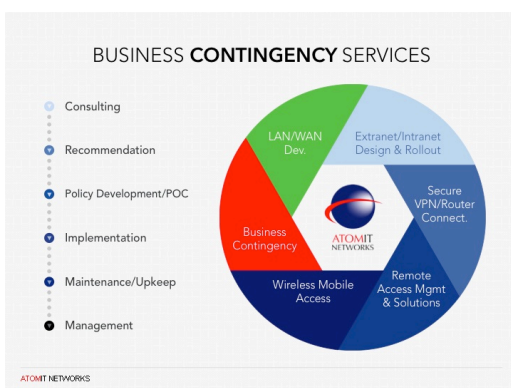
BUSINESS CONTINGENCY SERVICES

Consulting

Recommendation

Policy Development/POC

Implementation

Maintenance/Upkeep

Management

LAN/WAN Dev.

Extranet/Intranet Design & Rollout

Secure VPN/Router Connect.

Remote Access Mgmt & Solutions

Wireless Mobile Access

Business Contingency

ATOMIT NETWORKS

ATOMIT NETWORKS